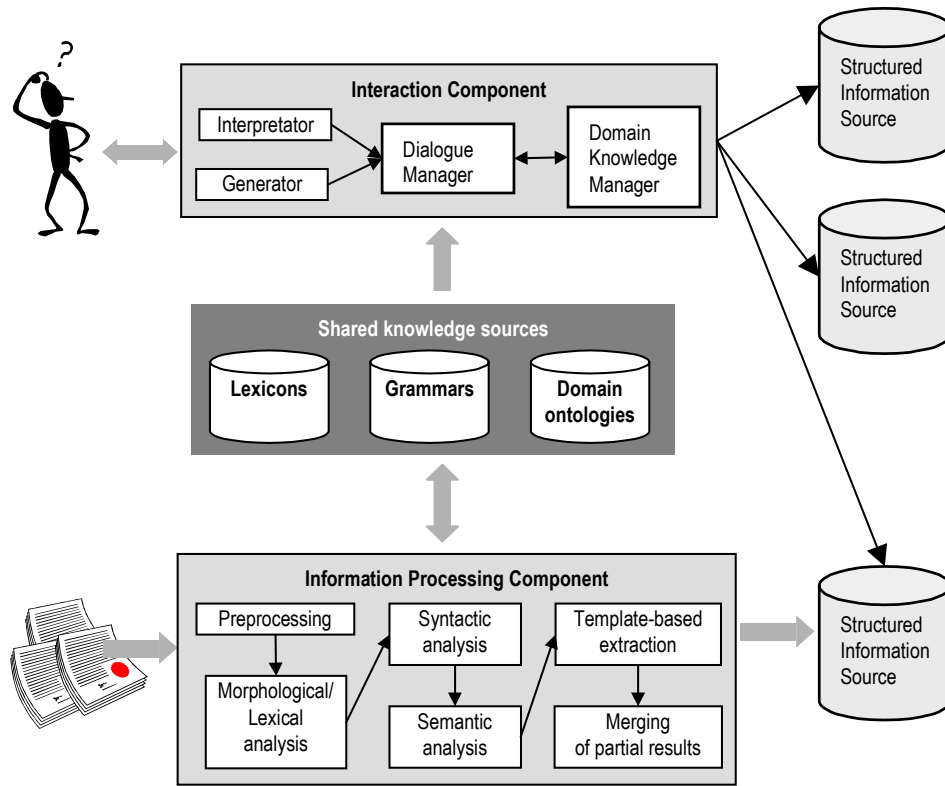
?

Interaction Component

Interpretator

Generator

Dialogue Manager

Domain Knowledge Manager

Structured Information Source

Structured Information Source

Shared knowledge sources

Lexicons

Grammars

Domain ontologies

Information Processing Component

Preprocessing

Morphological/ Lexical analysis

Syntactic analysis

Semantic analysis

Template-based extraction

Merging of partial results

Structured Information Source